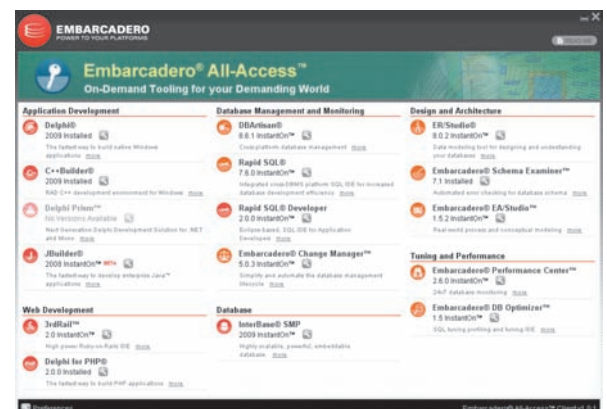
EMBARCADERO
POWER TO YOUR PLATFORMS

Embarcadero® All-Access™
On-Demand Tooling for your Demanding World

Application Development

Delphi®
2009 Installed
The fastest way to build native Windows applications More

C++Builder®
2009 Installed
RAD C++ development environment for Windows More

Delphi Prism™
No Versions Available
Next-Generation Delphi Development Solution for .NET and Mono More

JBuilder® BETA
2008 InstantOn™
The fastest way to develop enterprise Java™ applications More

Web Development

3rdRail™
2.0 InstantOn™
High power Ruby-on-Rails IDE More

Delphi for PHP®
2.0.0 Installed
The fastest way to build PHP applications More

Database Management and Monitoring

DBArtisan®
8.6.1 InstantOn™
Cross-platform database management More

Rapid SQL®
7.6.0 InstantOn™
Integrated cross-DBMS platform SQL IDE for increased database development efficiency More

Rapid SQL® Developer
2.0.0 InstantOn™
Eclipse-based, SQL IDE for Application Developer More

Embarcadero® Change Manager™
5.0.3 InstantOn™
Simplify and automate the database management lifecycle More

Database

InterBase® SMP
2009 InstantOn™
Highly scalable, powerful, embeddable database More

Design and Architecture

ER/Studio®
8.0.2 InstantOn™
Data modeling tool for designing and understanding your databases More

Embarcadero® Schema Examiner™
7.1 Installed
Automated error checking for database schema More

Embarcadero® EA/Studio™
1.5.2 InstantOn™
Real-world process and conceptual modeling More

Tuning and Performance

Embarcadero® Performance Center™
2.6.0 InstantOn™
24x7 database monitoring More

Embarcadero® DB Optimizer™
1.5 InstantOn™
SQL tuning profiling and tuning IDE More

Preferences

Embarcadero® All-Access™ Client 0.1